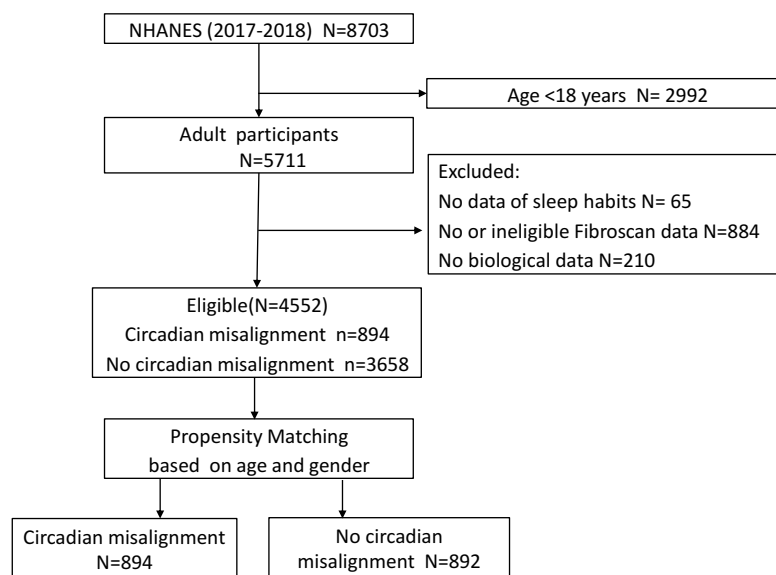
NHANES (2017-2018) N=8703

Age <18 years N= 2992

Adult participants N=5711

Excluded:
No data of sleep habits N= 65
No or ineligible Fibroscan data N=884
No biological data N=210

Eligible(N=4552)
Circadian misalignment n=894
No circadian misalignment n=3658

Propensity Matching based on age and gender

Circadian misalignment N=894

No circadian misalignment N=892